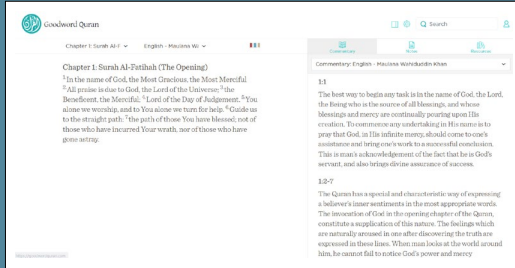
Goodword Quran

Search

Chapter 1: Surah Al-F

English - Maulana W

Commentary

Note

Recorder

Chapter 1: Surah Al-Fatihah (The Opening)

$^1$In the name of God, the Most Gracious, the Most Merciful $^2$All praise is due to God, the Lord of the Universe; $^3$the Beneficent, the Merciful; $^4$Lord of the Day of Judgement. $^5$You alone we worship, and to You alone we turn for help. $^6$Guide us to the straight path: $^7$the path of those You have blessed; not of those who have incurred Your wrath, nor of those who have gone astray.

Commentary: English - Maulana Wahiduddin Khan

1:1

The best way to begin any task is in the name of God, the Lord, the Being who is the source of all blessings, and whose blessings and mercy are continually pouring upon His creation. To commence any undertaking in His name is to pray that God, in His infinite mercy, should come to one's assistance and bring one's work to a successful conclusion. This is man's acknowledgement of the fact that he is God's servant, and also brings divine assurance of success.

1:2-7

The Quran has a special and characteristic way of expressing a believer's inner sentiments in the most appropriate words. The invocation of God in the opening chapter of the Quran, constitute a supplication of this nature. The feelings which are naturally aroused in one after discovering the truth are expressed in these lines. When man looks at the world around him, he cannot fail to notice God's power and mercy

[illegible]